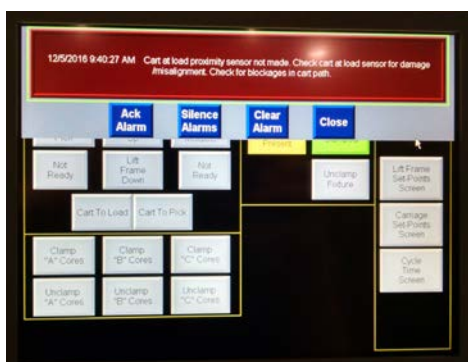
12/5/2016 9:40:27 AM Cart at load proximity sensor not made. Check cart at load sensor for damage /misalignment. Check for blockages in cart path.

Ack Alarm

Silence Alarms

Clear Alarm

Close

Present

Not Ready

Lift Frame Down

Not Ready

Unclamp Fixture

Lift Frame Set Points Screen

Cart To Load

Cart To Pick

Carriage Set Points Screen

Clamp "A" Cores

Clamp "B" Cores

Clamp "C" Cores

Cycle Time Screen

Unclamp "A" Cores

Unclamp "B" Cores

Unclamp "C" Cores